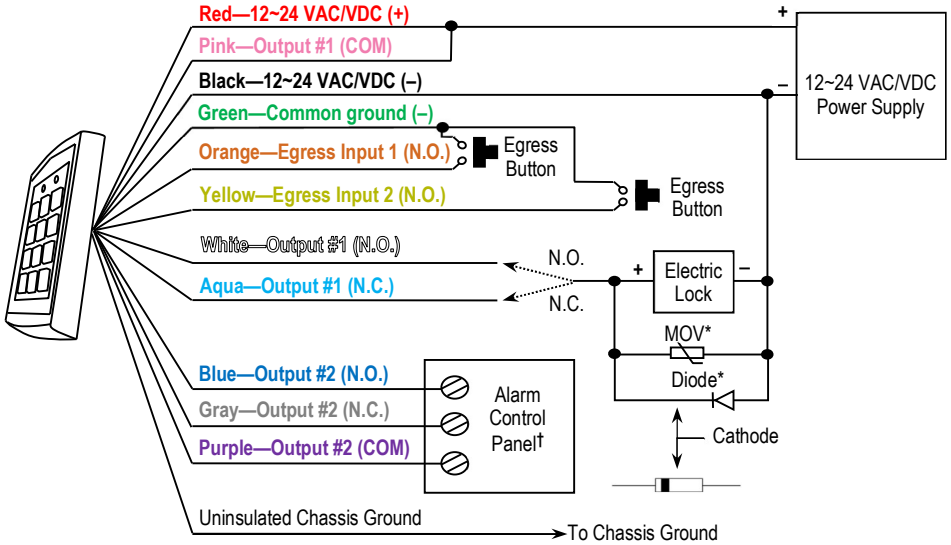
Red—12~24 VAC/VDC (+)
Pink—Output #1 (COM)
Black—12~24 VAC/VDC (–)
Green—Common ground (–)
Orange—Egress Input 1 (N.O.)
Yellow—Egress Input 2 (N.O.)
White—Output #1 (N.O.)
Aqua—Output #1 (N.C.)
Blue—Output #2 (N.O.)
Gray—Output #2 (N.C.)
Purple—Output #2 (COM)
Uninsulated Chassis Ground

+
–
12~24 VAC/VDC Power Supply

Egress Button
Egress Button

N.O.
N.C.
+
Electric Lock
–
MOV*
Diode*
Cathode

Alarm Control Panel†

To Chassis Ground